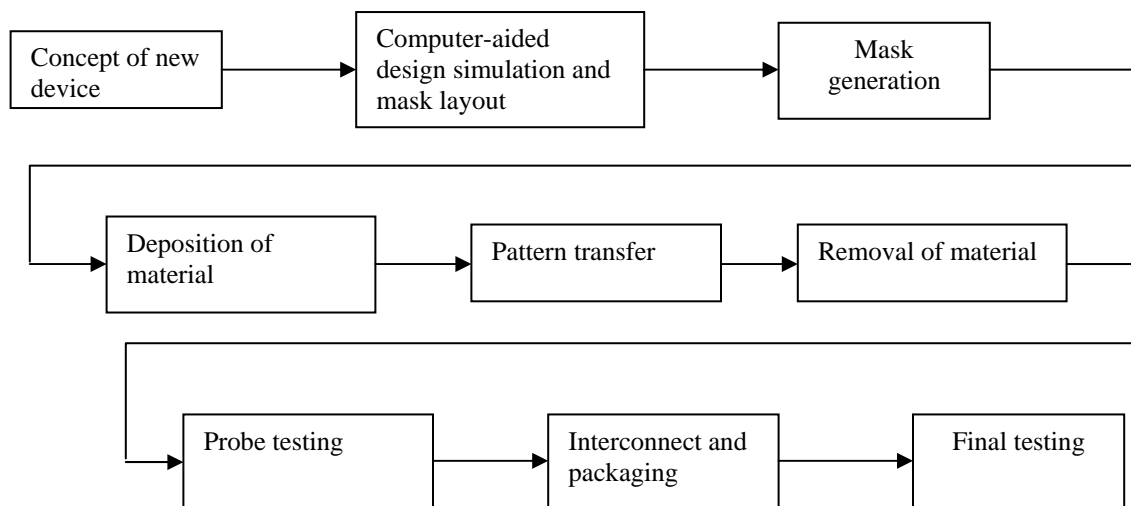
Concept of new device

Computer-aided design simulation and mask layout

Mask generation

Deposition of material

Pattern transfer

Removal of material

Probe testing

Interconnect and packaging

Final testing